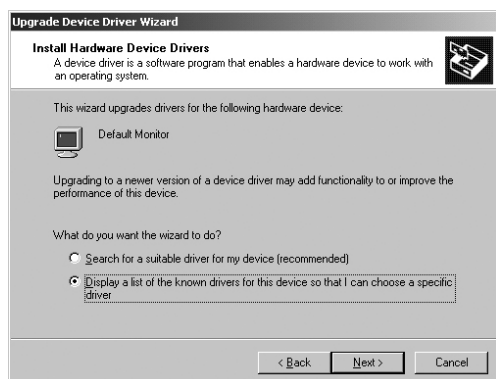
Upgrade Device Driver Wizard

Install Hardware Device Drivers
A device driver is a software program that enables a hardware device to work with an operating system.

This wizard upgrades drivers for the following hardware device:

Default Monitor

Upgrading to a newer version of a device driver may add functionality to or improve the performance of this device.

What do you want the wizard to do?

Search for a suitable driver for my device (recommended)

Display a list of the known drivers for this device so that I can choose a specific driver

< Back Next > Cancel